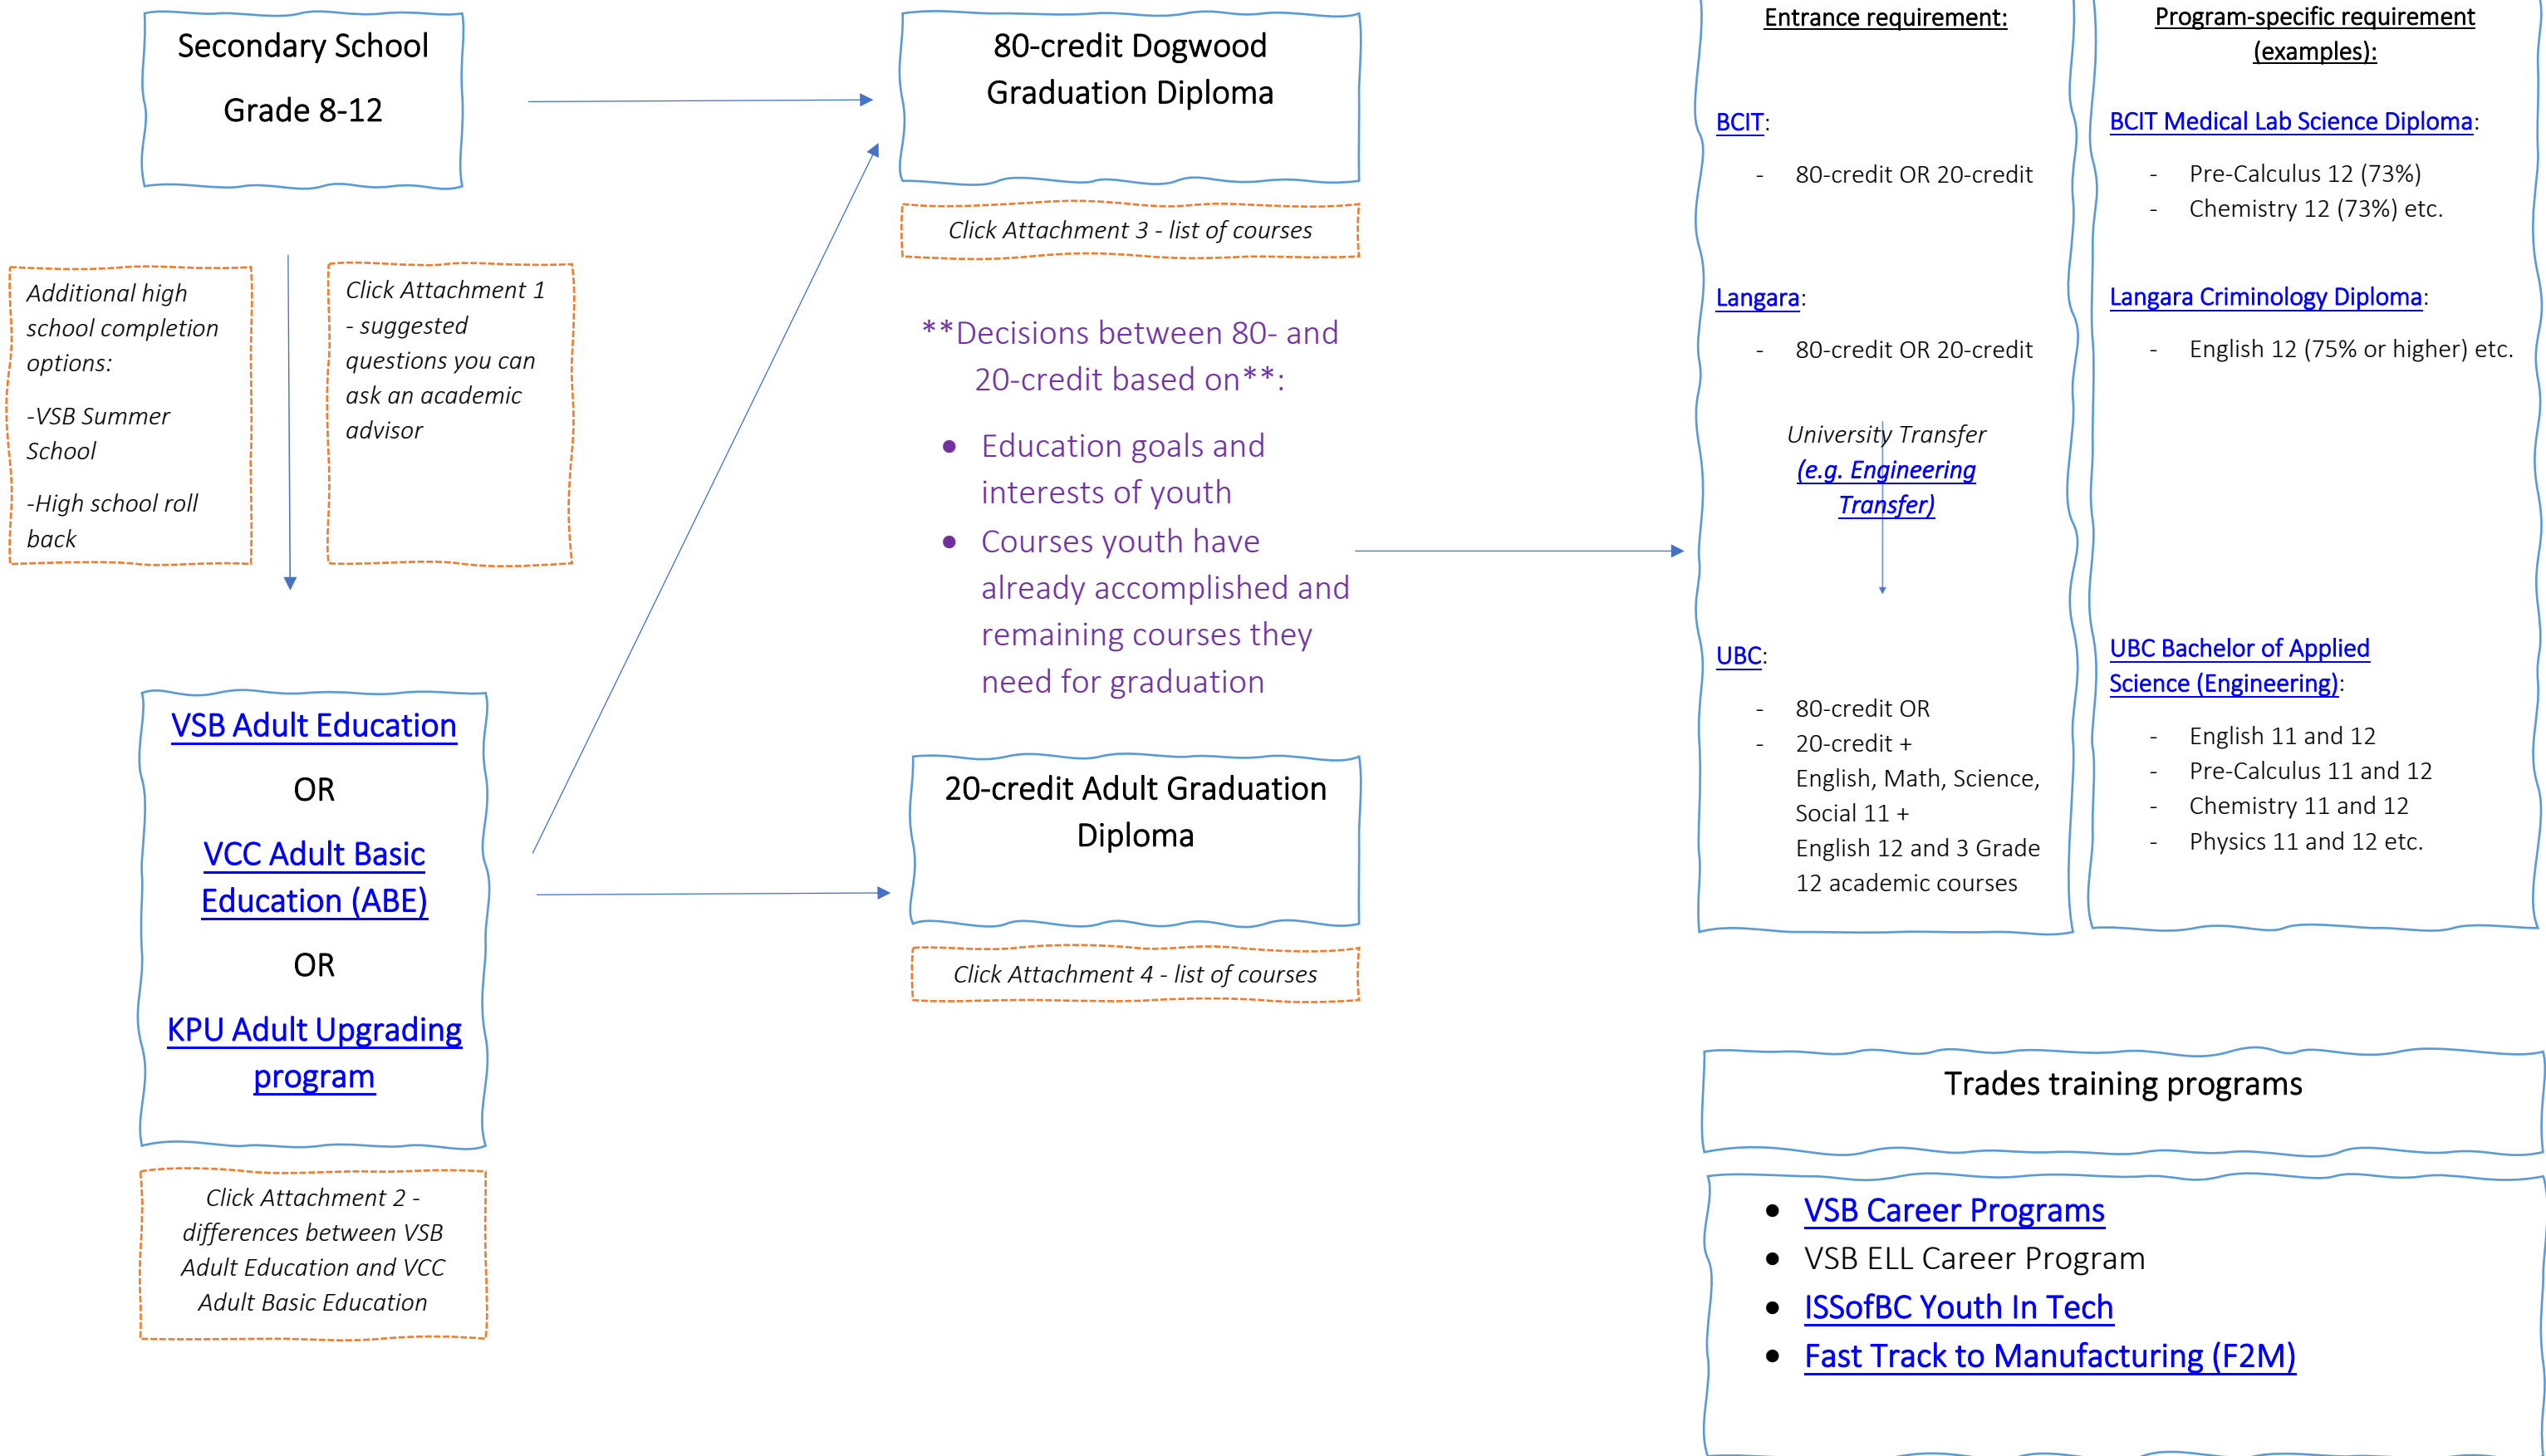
Secondary School

Grade 8-12

Additional high school completion options:

-VSB Summer School

-High school roll back

Click Attachment 1 - suggested questions you can ask an academic advisor

VSB Adult Education

OR

VCC Adult Basic Education (ABE)

OR

KPU Adult Upgrading program

Click Attachment 2 - differences between VSB Adult Education and VCC Adult Basic Education

80-credit Dogwood Graduation Diploma

Click Attachment 3 - list of courses

**Decisions between 80- and 20-credit based on**:

- Education goals and interests of youth
- Courses youth have already accomplished and remaining courses they need for graduation

20-credit Adult Graduation Diploma

Click Attachment 4 - list of courses

Entrance requirement:

BCIT:

- 80-credit OR 20-credit

Langara:

- 80-credit OR 20-credit

University Transfer (e.g. Engineering Transfer)

UBC:

- 80-credit OR
- 20-credit + English, Math, Science, Social 11 + English 12 and 3 Grade 12 academic courses

Program-specific requirement (examples):

BCIT Medical Lab Science Diploma:

- Pre-Calculus 12 (73%)
- Chemistry 12 (73%) etc.

Langara Criminology Diploma:

- English 12 (75% or higher) etc.

UBC Bachelor of Applied Science (Engineering):

- English 11 and 12
- Pre-Calculus 11 and 12
- Chemistry 11 and 12
- Physics 11 and 12 etc.

Trades training programs

- VSB Career Programs
- VSB ELL Career Program
- ISSofBC Youth In Tech
- Fast Track to Manufacturing (F2M)